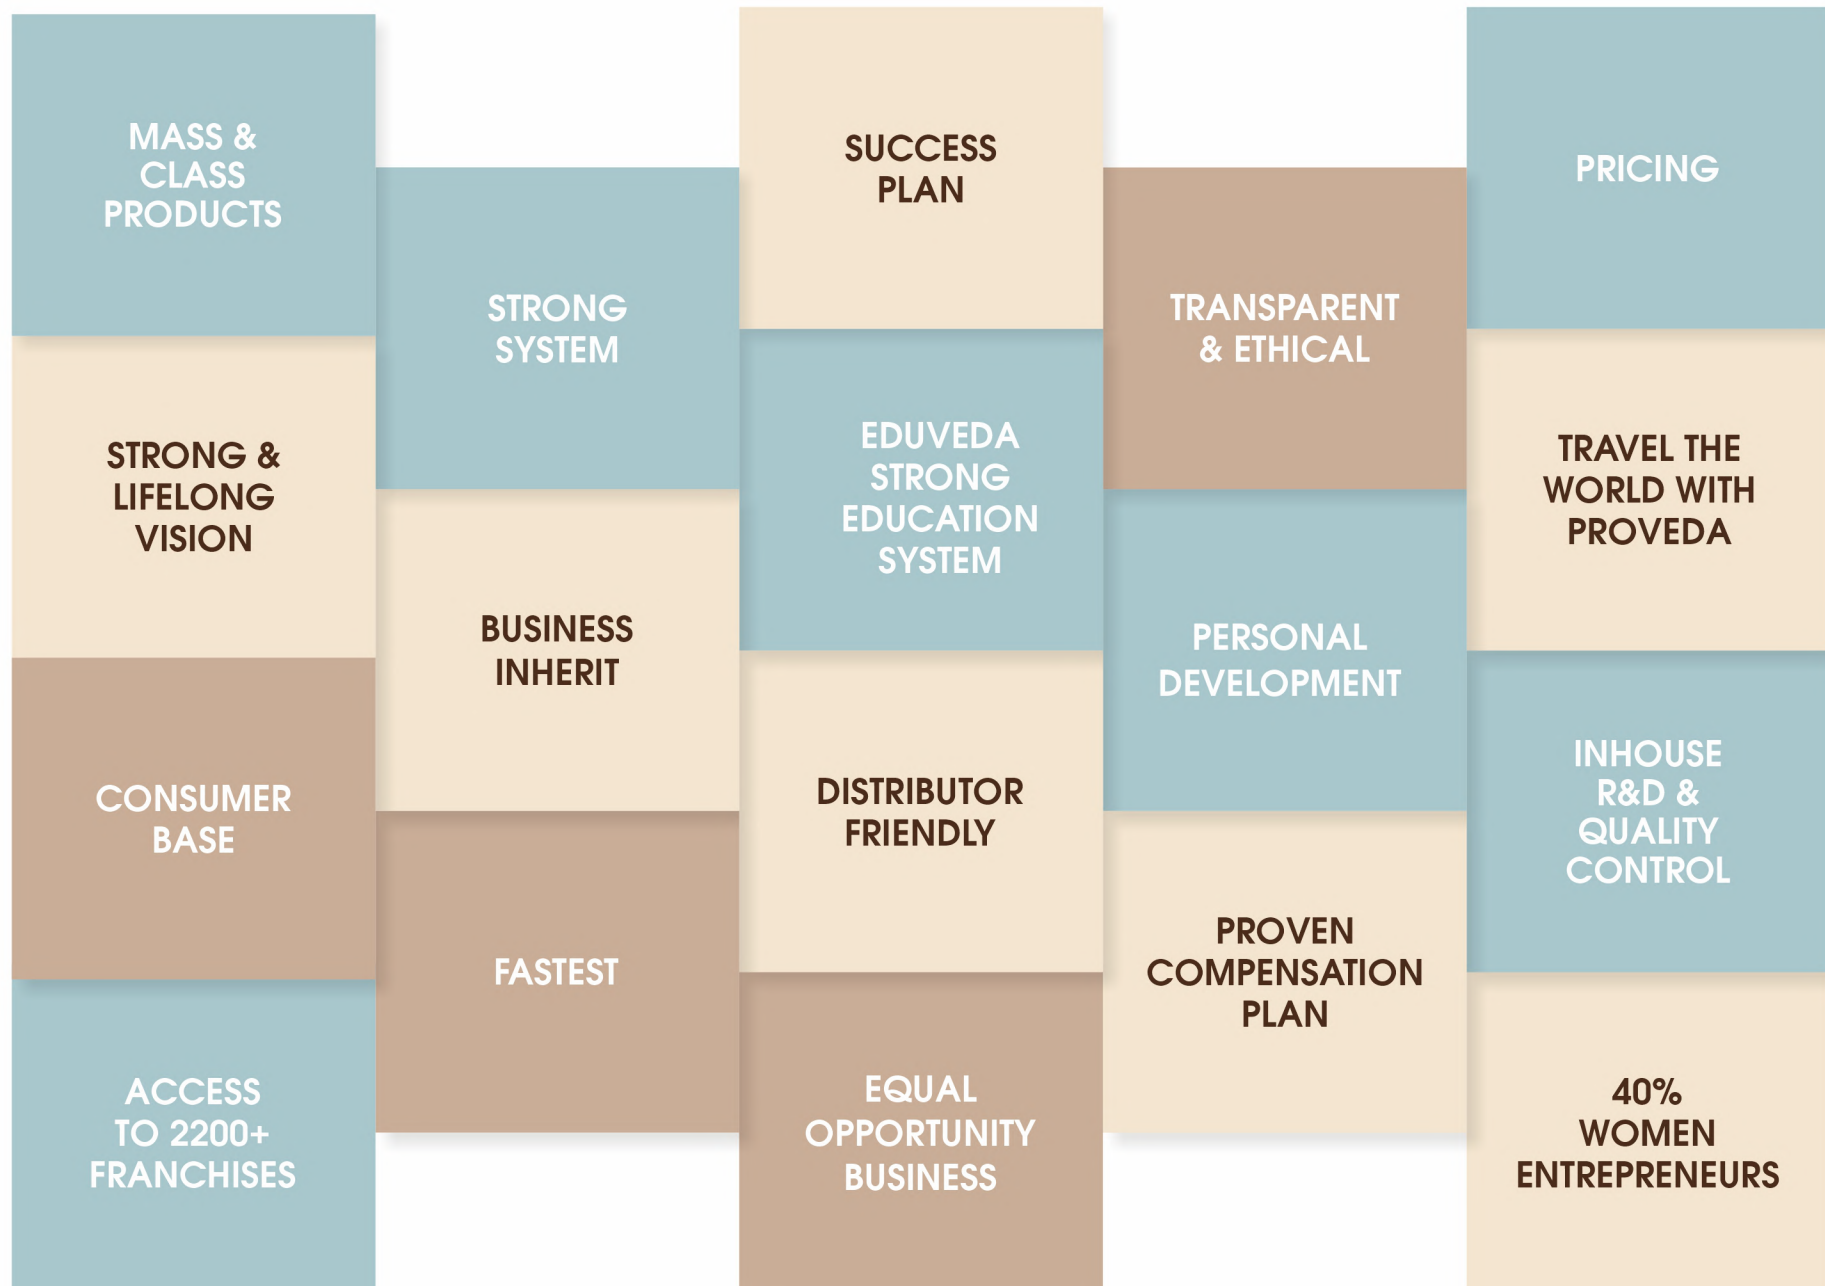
MASS & CLASS PRODUCTS

STRONG & LIFELONG VISION

CONSUMER BASE

ACCESS TO 2200+ FRANCHISES

STRONG SYSTEM

BUSINESS INHERIT

FASTEST

SUCCESS PLAN

EDUVEDA STRONG EDUCATION SYSTEM

DISTRIBUTOR FRIENDLY

EQUAL OPPORTUNITY BUSINESS

TRANSPARENT & ETHICAL

PERSONAL DEVELOPMENT

PROVEN COMPENSATION PLAN

PRICING

TRAVEL THE WORLD WITH PROVEDA

INHOUSE R&D & QUALITY CONTROL

40% WOMEN ENTREPRENEURS